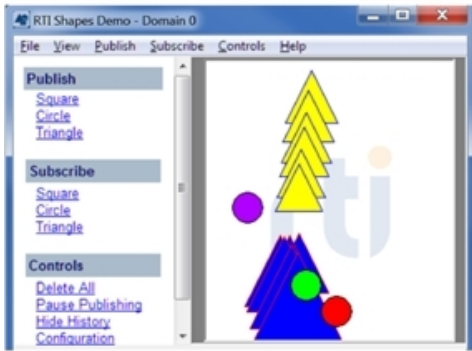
RTI Shapes Demo - Domain 0

File View Publish Subscribe Controls Help

Publish
Square
Circle
Triangle

Subscribe
Square
Circle
Triangle

Controls
Delete All
Pause Publishing
Hide History
Configuration

rti